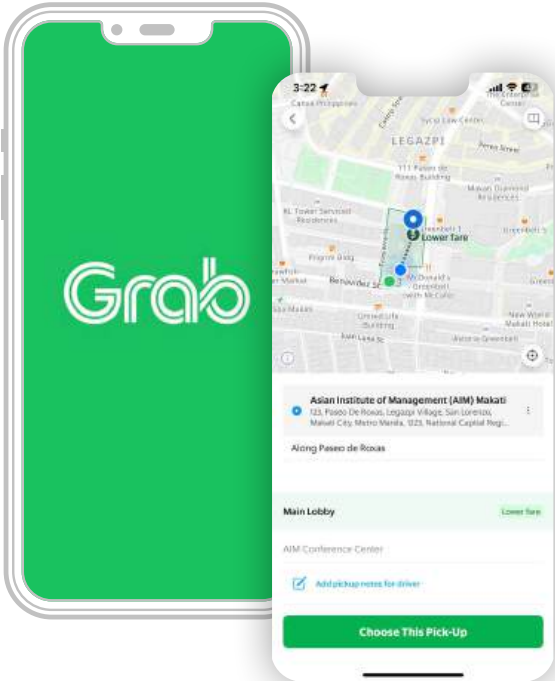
Grab

3:22

LEGAZPI

Lower fare

Asian Institute of Management (AIM) Makati
123, Paseo De Roxas, Legazpi Village, San Lorenzo, Makati City, Metro Manila, 1223, National Capital Regi...

Along Paseo de Roxas

Main Lobby

Lower fare

AIM Conference Center

Add pickup notes for driver

Choose This Pick-Up